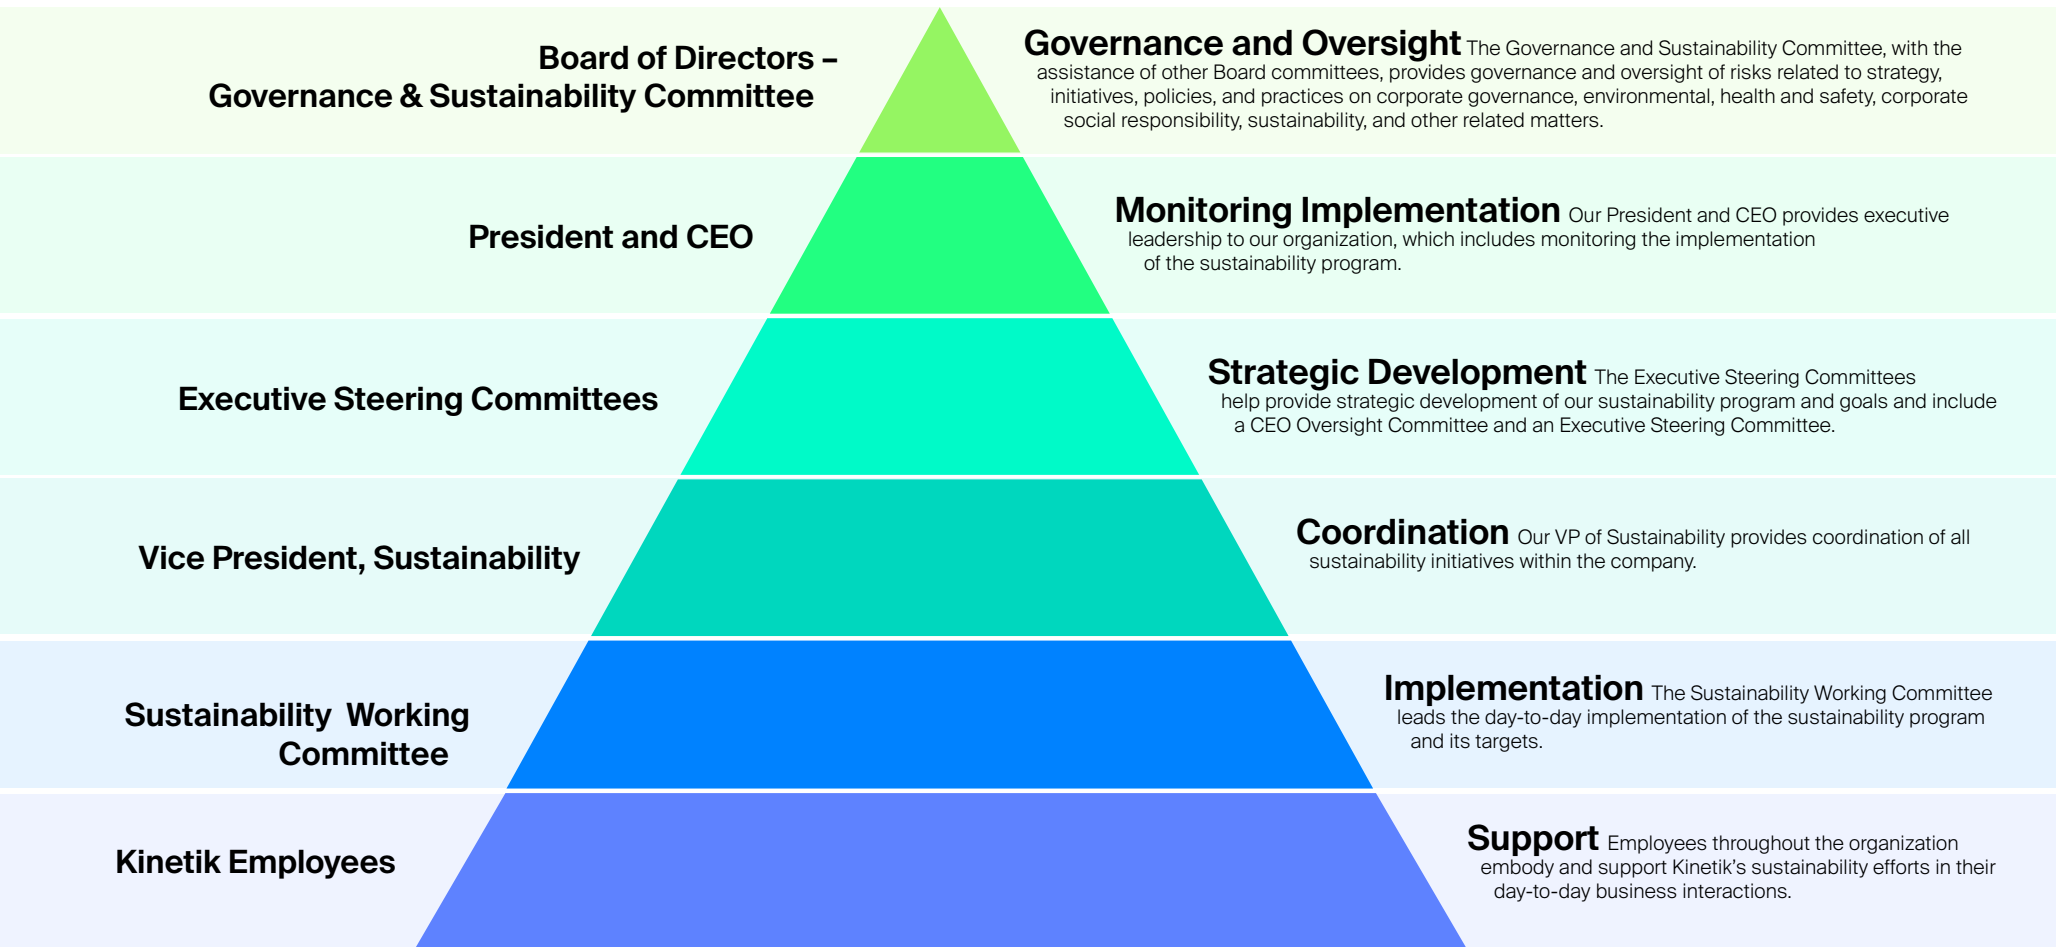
Board of Directors – Governance & Sustainability Committee

Governance and Oversight The Governance and Sustainability Committee, with the assistance of other Board committees, provides governance and oversight of risks related to strategy, initiatives, policies, and practices on corporate governance, environmental, health and safety, corporate social responsibility, sustainability, and other related matters.

President and CEO

Monitoring Implementation Our President and CEO provides executive leadership to our organization, which includes monitoring the implementation of the sustainability program.

Executive Steering Committees

Strategic Development The Executive Steering Committees help provide strategic development of our sustainability program and goals and include a CEO Oversight Committee and an Executive Steering Committee.

Vice President, Sustainability

Coordination Our VP of Sustainability provides coordination of all sustainability initiatives within the company.

Sustainability Working Committee

Implementation The Sustainability Working Committee leads the day-to-day implementation of the sustainability program and its targets.

Kinetik Employees

Support Employees throughout the organization embody and support Kinetik's sustainability efforts in their day-to-day business interactions.